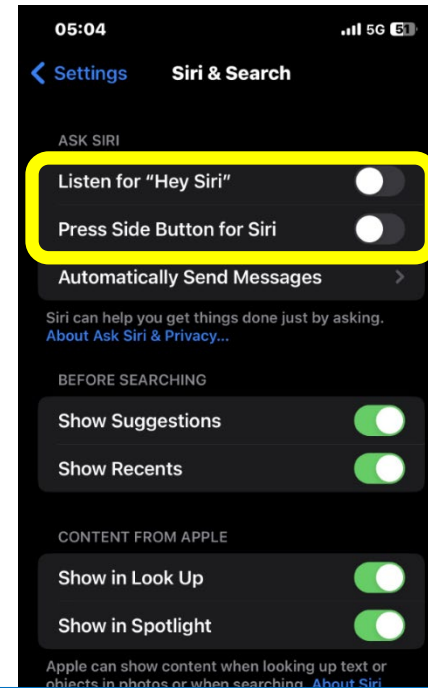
05:04

5G 51

Settings

Siri & Search

ASK SIRI

Listen for “Hey Siri”

Press Side Button for Siri

Automatically Send Messages

Siri can help you get things done just by asking. About Ask Siri & Privacy...

BEFORE SEARCHING

Show Suggestions

Show Recents

CONTENT FROM APPLE

Show in Look Up

Show in Spotlight

Apple can show content when looking up text or objects in photos or when searching. About Siri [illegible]